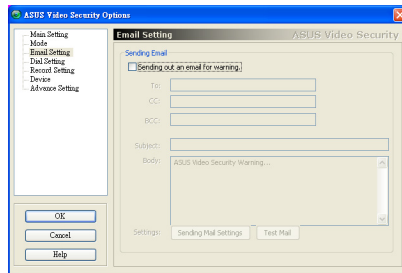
ASUS Video Security Options

Main Setting
Mode
Email Setting
Dial Setting
Record Setting
Device
Advance Setting

OK
Cancel
Help

Email Setting
ASUS Video Security

Sending Email
Sending out an email for warning.
To:
CC:
BCC:
Subject:
Body:
ASUS Video Security Warning...
Settings:
Sending Mail Settings
Test Mail